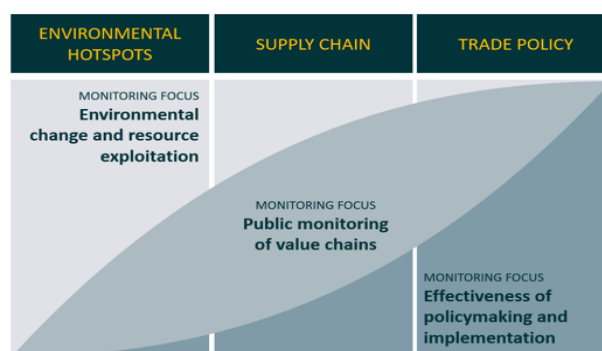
| ENVIRONMENTAL HOTSPOTS | SUPPLY CHAIN | TRADE POLICY |
|---|---|---|

MONITORING FOCUS
Environmental change and resource exploitation

MONITORING FOCUS
Public monitoring of value chains

MONITORING FOCUS
Effectiveness of policymaking and implementation